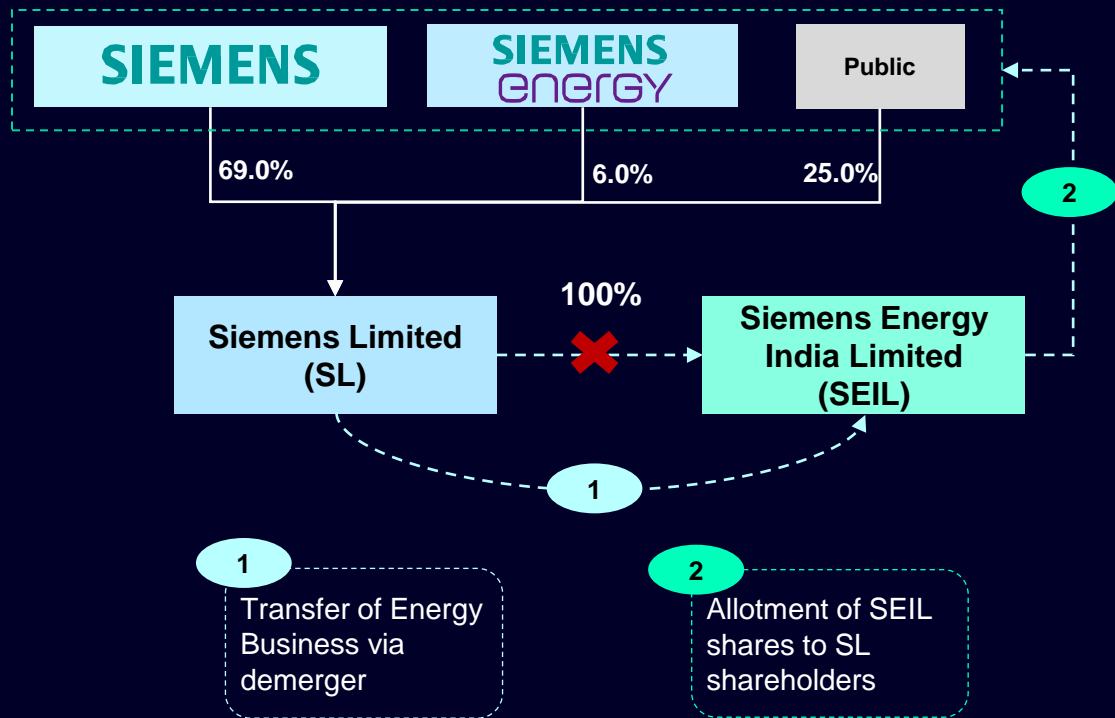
SIEMENS

SIEMENS energy

Public

69.0%

6.0%

25.0%

2

100%

Siemens Limited (SL)

Siemens Energy India Limited (SEIL)

1

1

Transfer of Energy Business via demerger

2

Allotment of SEIL shares to SL shareholders